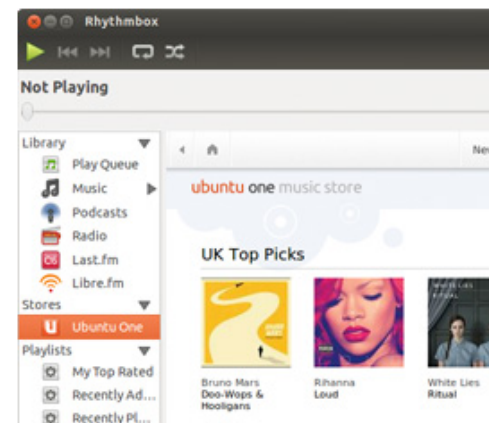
Rhythmbox

Not Playing

Library
Play Queue
Music
Podcasts
Radio
Last.fm
Libre.fm
Stores
Ubuntu One
Playlists
My Top Rated
Recently Ad...
Recently Pl...

Ne

ubuntu one music store

UK Top Picks

Bruno Mars
Doo-Wops & Hooligans

Rihanna
Loud

White Lies
Ritual